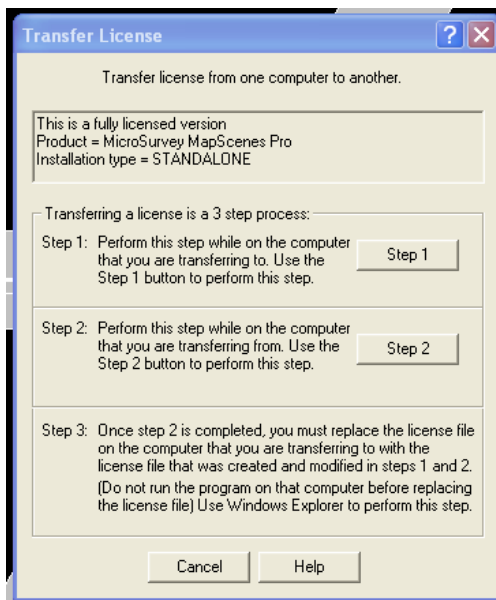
Transfer License

Transfer license from one computer to another.

This is a fully licensed version
Product = MicroSurvey MapScenes Pro
Installation type = STANDALONE

Transferring a license is a 3 step process:

Step 1: Perform this step while on the computer that you are transferring to. Use the Step 1 button to perform this step.

Step 1

Step 2: Perform this step while on the computer that you are transferring from. Use the Step 2 button to perform this step.

Step 2

Step 3: Once step 2 is completed, you must replace the license file on the computer that you are transferring to with the license file that was created and modified in steps 1 and 2. (Do not run the program on that computer before replacing the license file) Use Windows Explorer to perform this step.

Cancel

Help